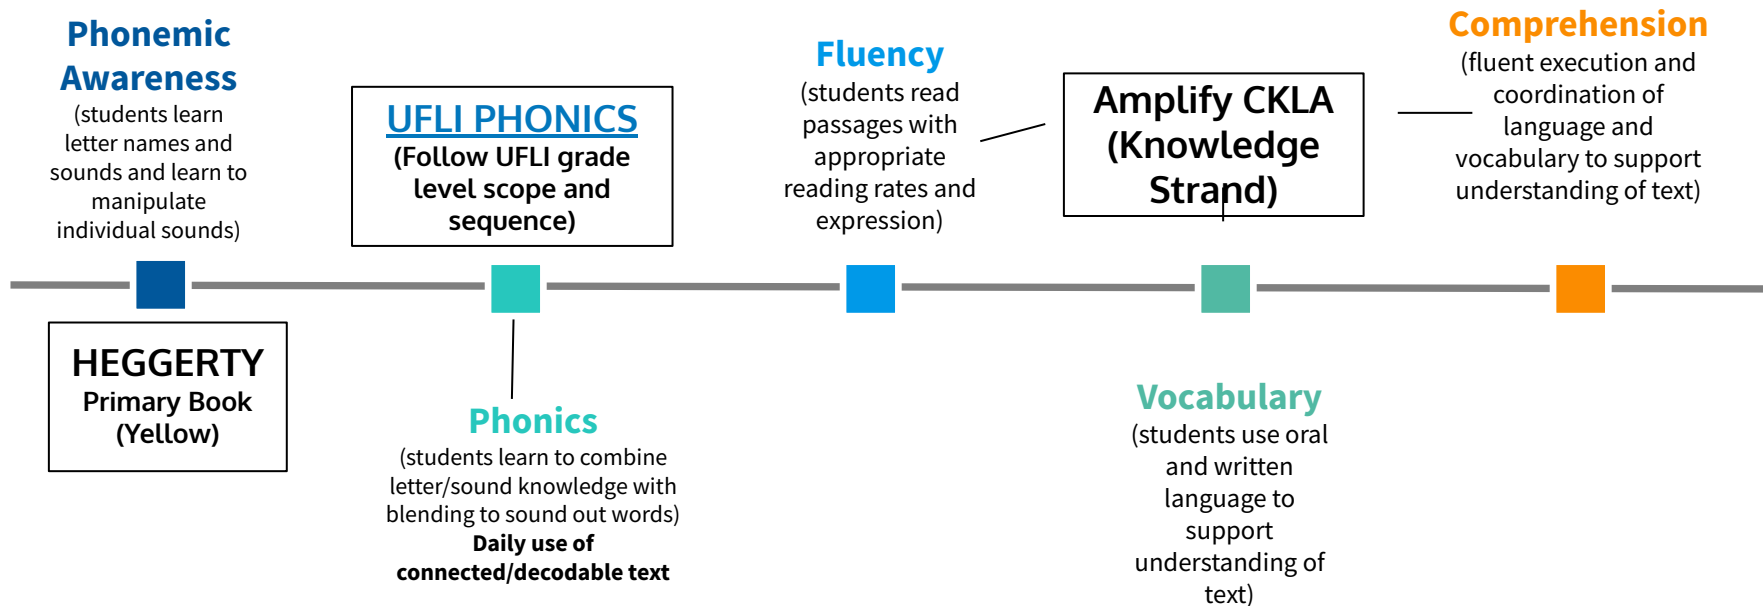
Phonemic Awareness
(students learn letter names and sounds and learn to manipulate individual sounds)

UFLI PHONICS
(Follow UFLI grade level scope and sequence)

Fluency
(students read passages with appropriate reading rates and expression)

Amplify CKLA (Knowledge Strand)

Comprehension
(fluent execution and coordination of language and vocabulary to support understanding of text)

HEGGERTY
Primary Book (Yellow)

Phonics
(students learn to combine letter/sound knowledge with blending to sound out words)
Daily use of connected/decodable text

Vocabulary
(students use oral and written language to support understanding of text)